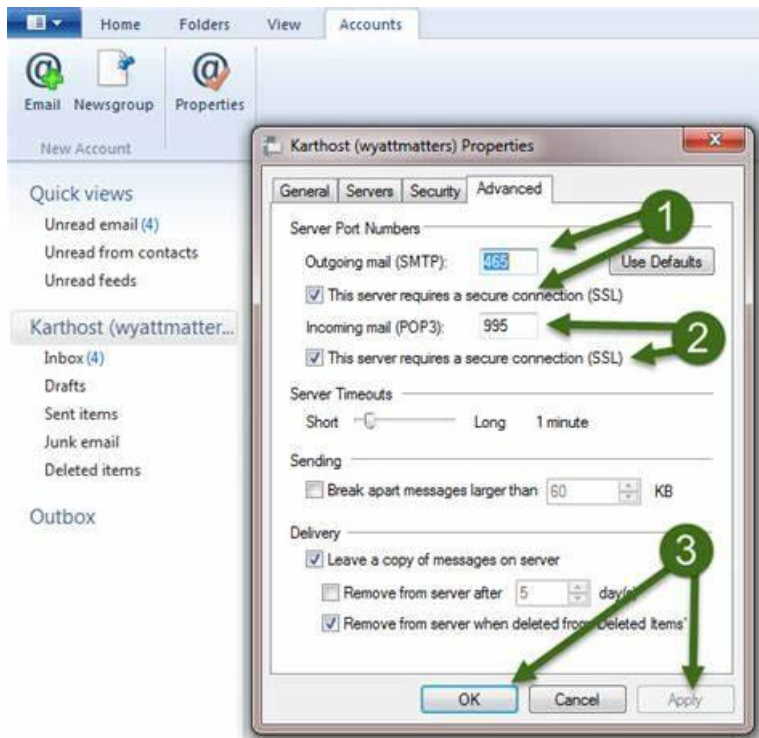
Home Folders View Accounts

Email Newsgroup Properties

New Account

Quick views
Unread email (4)
Unread from contacts
Unread feeds

Karthost (wyattmatter...
Inbox (4)
Drafts
Sent items
Junk email
Deleted items

Outbox

Karthost (wyattmatters) Properties

General Servers Security Advanced

Server Port Numbers
Outgoing mail (SMTP): 465 Use Defaults
This server requires a secure connection (SSL)
Incoming mail (POP3): 995
This server requires a secure connection (SSL)

1
2

Server Timeouts
Short Long 1 minute

Sending
Break apart messages larger than 60 KB

Delivery
Leave a copy of messages on server
Remove from server after 5 day(s)
Remove from server when deleted from 'Deleted Items'

3

OK Cancel Apply